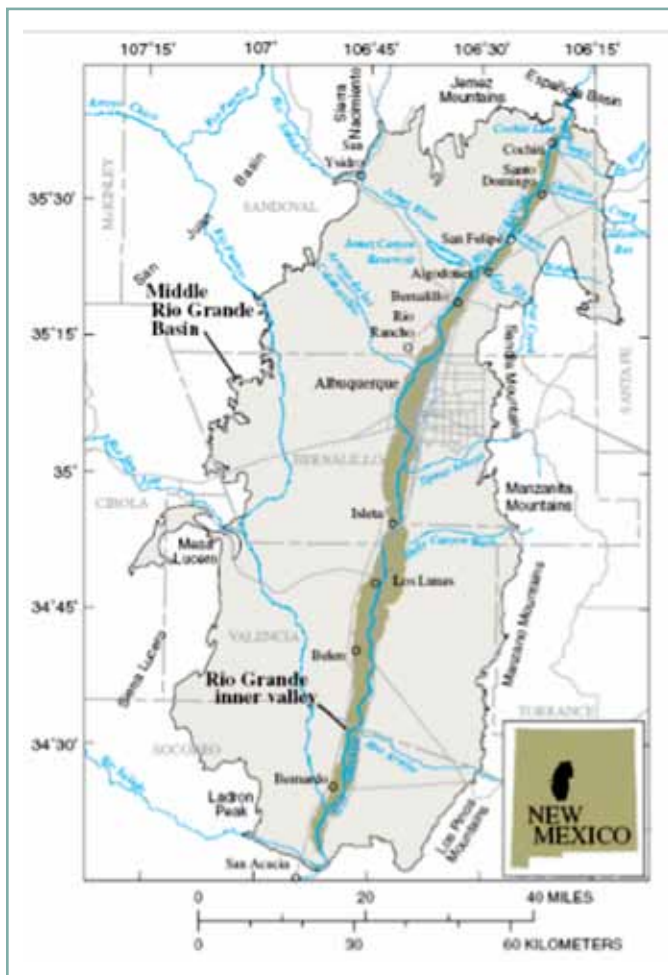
107°15'
107°
106°45'
106°30'
106°15'

35°30'
35°15'
35°
34°45'
34°30'

Sierra Nacimiento
Jemez Mountains
Española Basin
San Ysidro
Cochiti
Santo Domingo
SANDOVAL
San Felipe
Jemez Canyon Reservoir
Algodones
Bernalillo
Rio Rancho
San Juan Basin
Middle Rio Grande Basin
Sandia Mountains
SANTA FE
Albuquerque
BERNALILLO
CIBOLA
Manzanita Mountains
Isleta
Mesa Lucero
Los Lunas
VALENCIA
Sierra Lucero
Belen
Manzano Mountains
Rio Grande inner valley
TORRANCE
SOCORRO
Bernardo
Ladron Peak
Los Pinos Mountains
San Acacia
NEW MEXICO

0 20 40 MILES
0 30 60 KILOMETERS